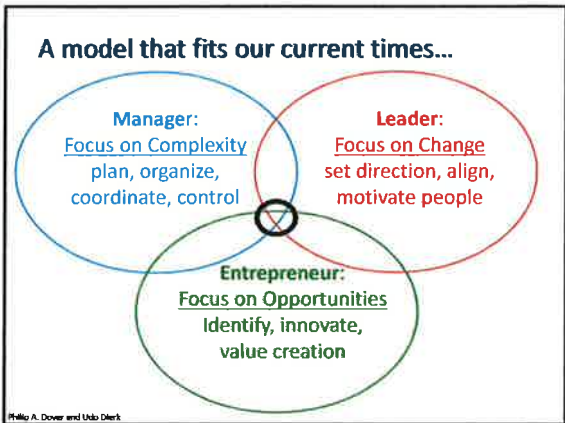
A model that fits our current times…

Manager:
Focus on Complexity
plan, organize, coordinate, control

Leader:
Focus on Change
set direction, align, motivate people

Entrepreneur:
Focus on Opportunities
Identify, innovate, value creation

Phillip A. Dover and Udo Dierk